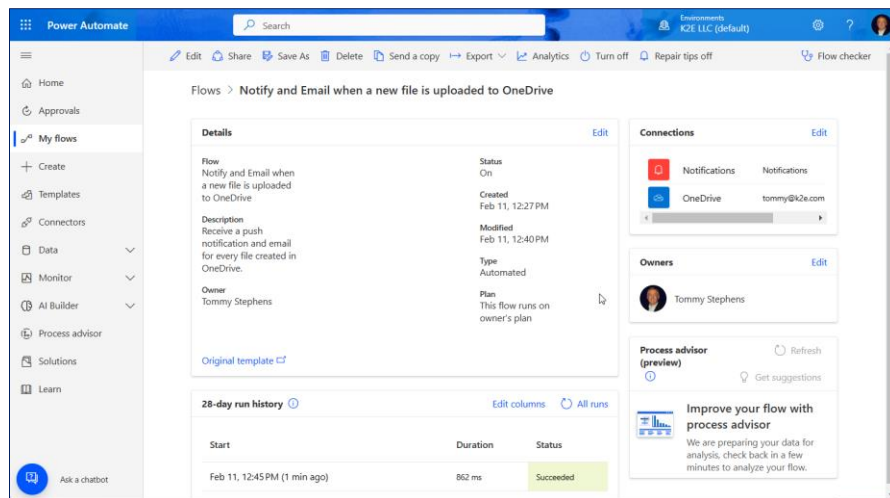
Power Automate

Search

Environments
K2E LLC (default)

?

Edit Share Save As Delete Send a copy Export Analytics Turn off Repair tips off Flow checker

Home
Approvals
My flows
Create
Templates
Connectors
Data
Monitor
AI Builder
Process advisor
Solutions
Learn

Ask a chatbot

Flows > Notify and Email when a new file is uploaded to OneDrive

Details
Edit

Flow
Notify and Email when a new file is uploaded to OneDrive

Description
Receive a push notification and email for every file created in OneDrive.

Owner
Tommy Stephens

Status
On

Created
Feb 11, 12:27 PM

Modified
Feb 11, 12:40 PM

Type
Automated

Plan
This flow runs on owner's plan

Original template

Connections
Edit

Notifications Notifications
OneDrive tommy@k2e.com

Owners
Edit

Tommy Stephens

Process advisor (preview)
Refresh
Get suggestions

Improve your flow with process advisor
We are preparing your data for analysis, check back in a few minutes to analyze your flow.

28-day run history
Edit columns All runs

| Start | Duration | Status |
|---|---|---|
| Feb 11, 12:45 PM (1 min ago) | 862 ms | Succeeded |